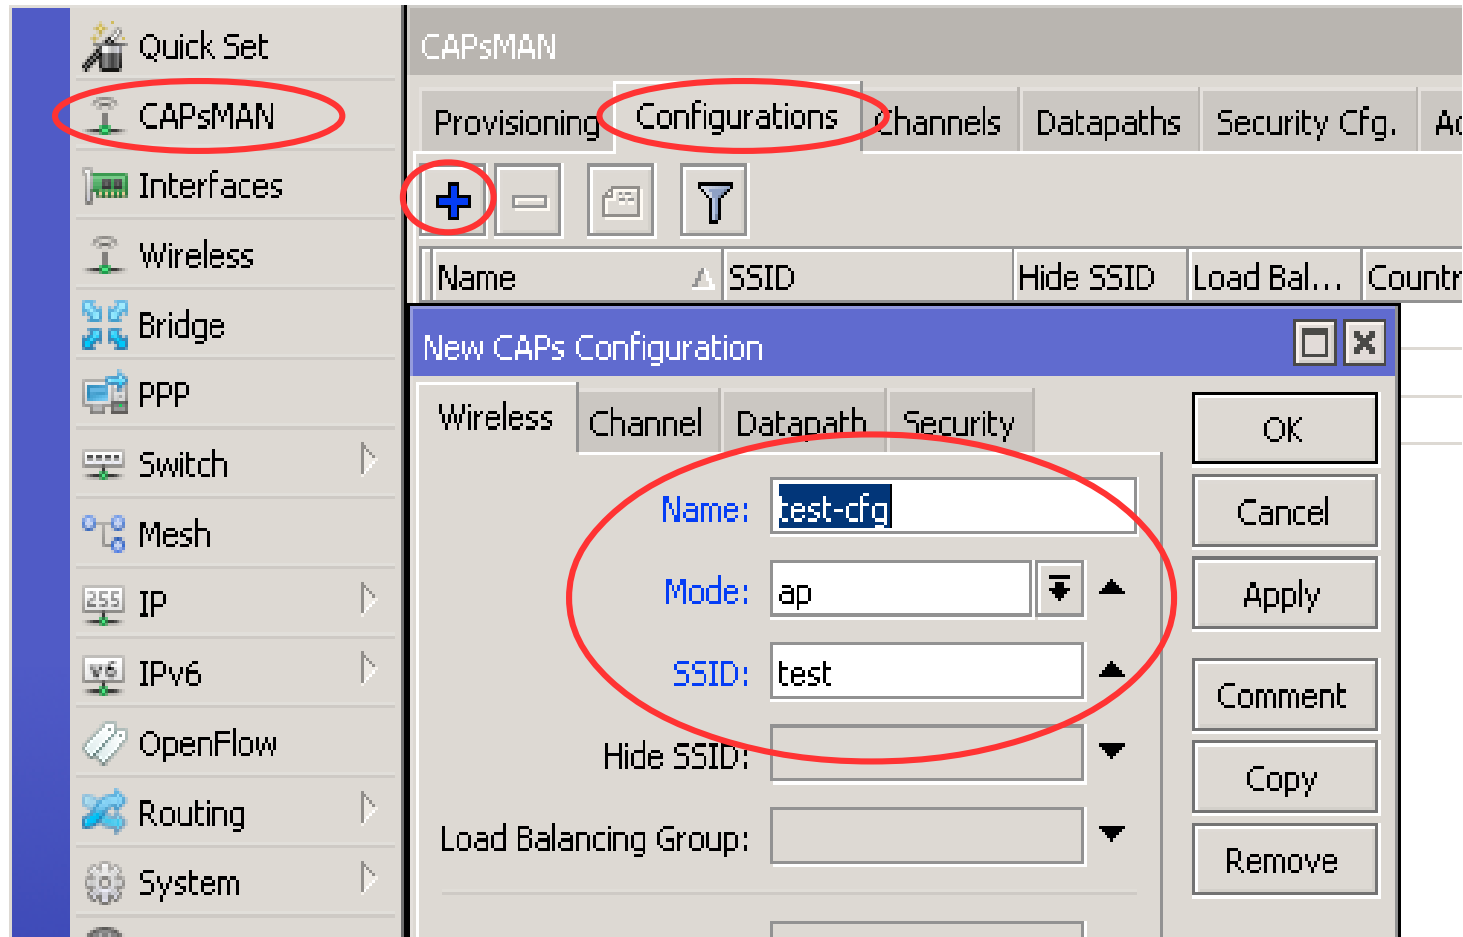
Quick Set
CAPsMAN
Interfaces
Wireless
Bridge
PPP
Switch
Mesh
IP
IPv6
OpenFlow
Routing
System

CAPsMAN

Provisioning | Configurations | Channels | Datapaths | Security Cfg. | Ac

| Name | SSID | Hide SSID | Load Bal... | Countr |
|---|---|---|---|---|

New CAPs Configuration

Wireless | Channel | Datapath | Security

Name: test-cfg
Mode: ap
SSID: test
Hide SSID:
Load Balancing Group:

OK
Cancel
Apply
Comment
Copy
Remove